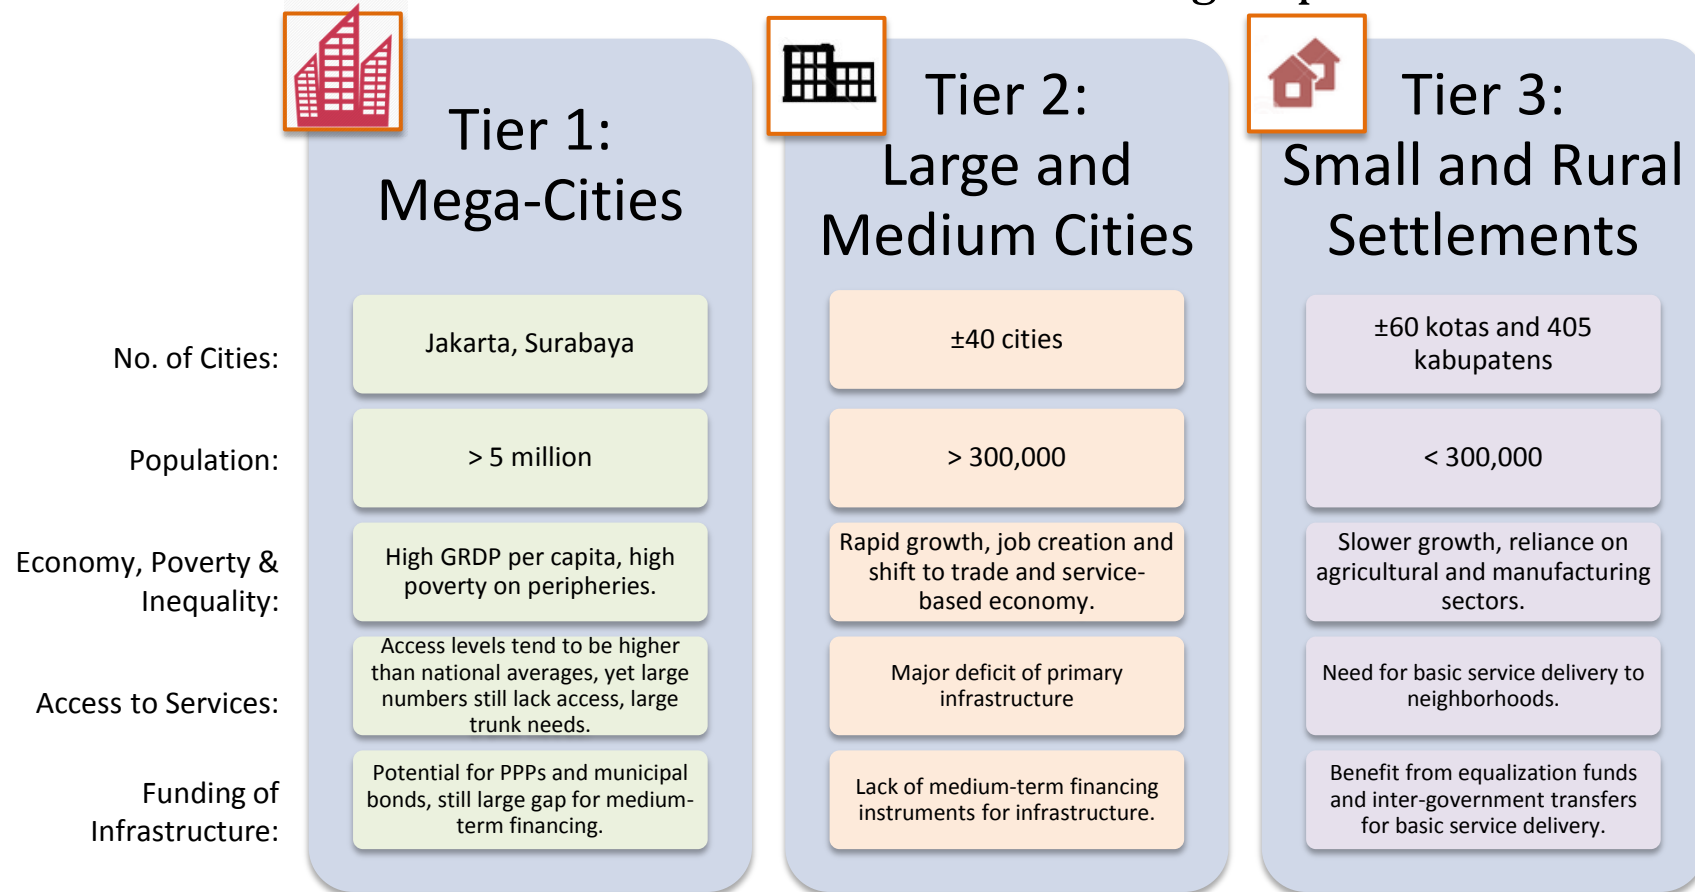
| | Tier 1: Mega-Cities | Tier 2: Large and Medium Cities | Tier 3: Small and Rural Settlements |
|---|---|---|---|
| No. of Cities: | Jakarta, Surabaya | ±40 cities | ±60 kotas and 405 kabupatens |
| Population: | > 5 million | > 300,000 | < 300,000 |
| Economy, Poverty & Inequality: | High GRDP per capita, high poverty on peripheries. | Rapid growth, job creation and shift to trade and service-based economy. | Slower growth, reliance on agricultural and manufacturing sectors. |
| Access to Services: | Access levels tend to be higher than national averages, yet large numbers still lack access, large trunk needs. | Major deficit of primary infrastructure | Need for basic service delivery to neighborhoods. |
| Funding of Infrastructure: | Potential for PPPs and municipal bonds, still large gap for medium-term financing. | Lack of medium-term financing instruments for infrastructure. | Benefit from equalization funds and inter-government transfers for basic service delivery. |